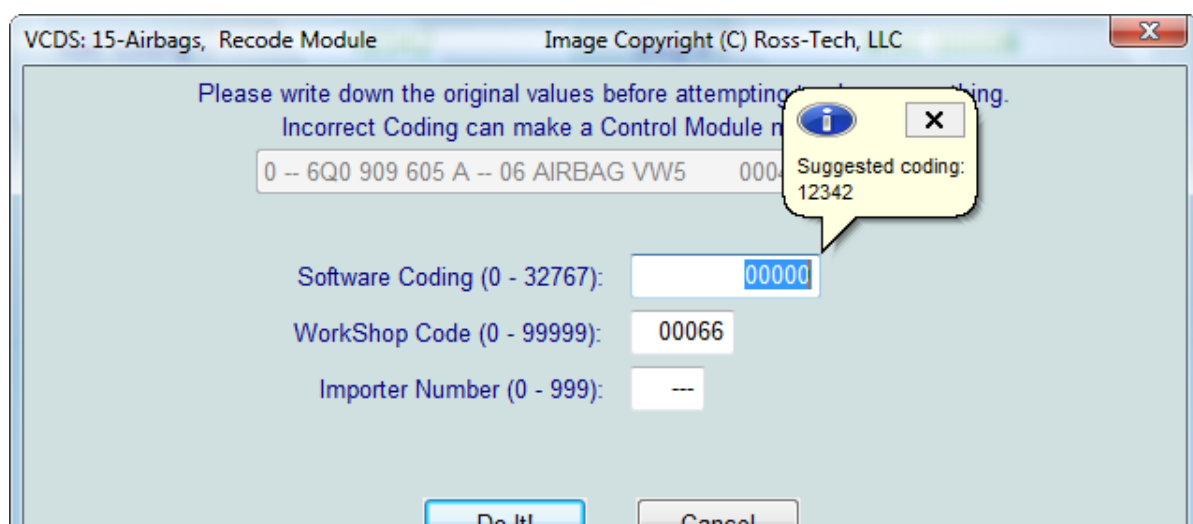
VCDS: 15-Airbags, Recode Module Image Copyright (C) Ross-Tech, LLC

Please write down the original values before attempting t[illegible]thing.
Incorrect Coding can make a Control Module n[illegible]

0 -- 6Q0 909 605 A -- 06 AIRBAG VW5 000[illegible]

Suggested coding:
12342

Software Coding (0 - 32767): 00000

WorkShop Code (0 - 99999): 00066

Importer Number (0 - 999): ---

Do It!

Cancel